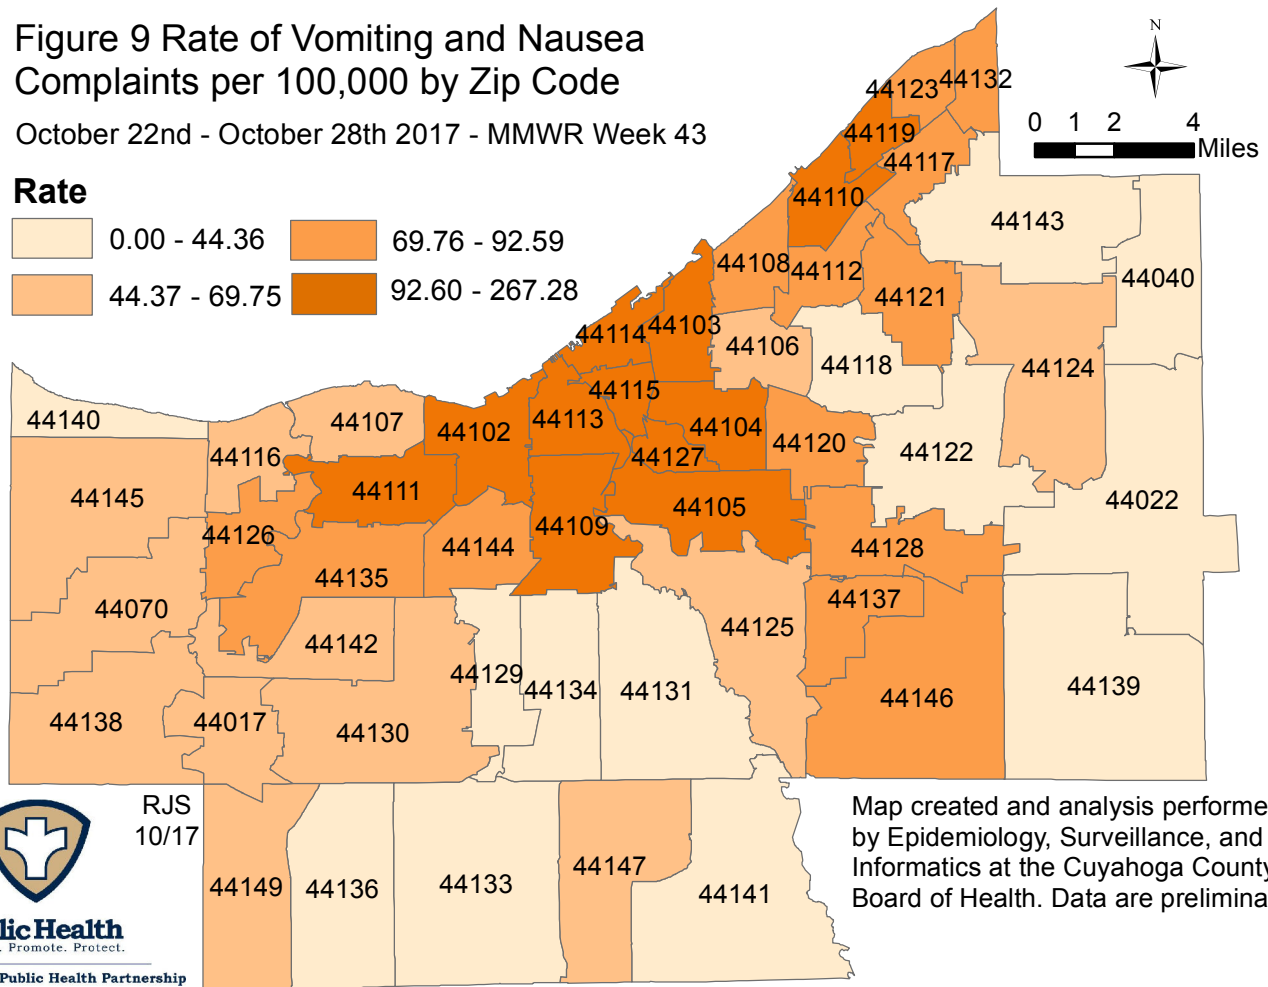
Figure 9 Rate of Vomiting and Nausea Complaints per 100,000 by Zip Code

October 22nd - October 28th 2017 - MMWR Week 43

Rate

0.00 - 44.36
69.76 - 92.59
44.37 - 69.75
92.60 - 267.28

N

0 1 2 4 Miles

44123 44132
44119
44117
44110
44143
44108 44112
44121
44040
44114 44103
44106
44118
44124
44115
44140
44107
44102
44113
44104
44120
44122
44116
44127
44111
44145
44022
44105
44109
44126
44144
44128
44135
44137
44070
44142
44125
44129
44134
44131
44139
44146
44138
44017
44130

RJS 10/17

44149 44136 44133 44147 44141

Map created and analysis performe by Epidemiology, Surveillance, and Informatics at the Cuyahoga County Board of Health. Data are prelimina

lic Health
. Promote. Protect.
Public Health Partnership